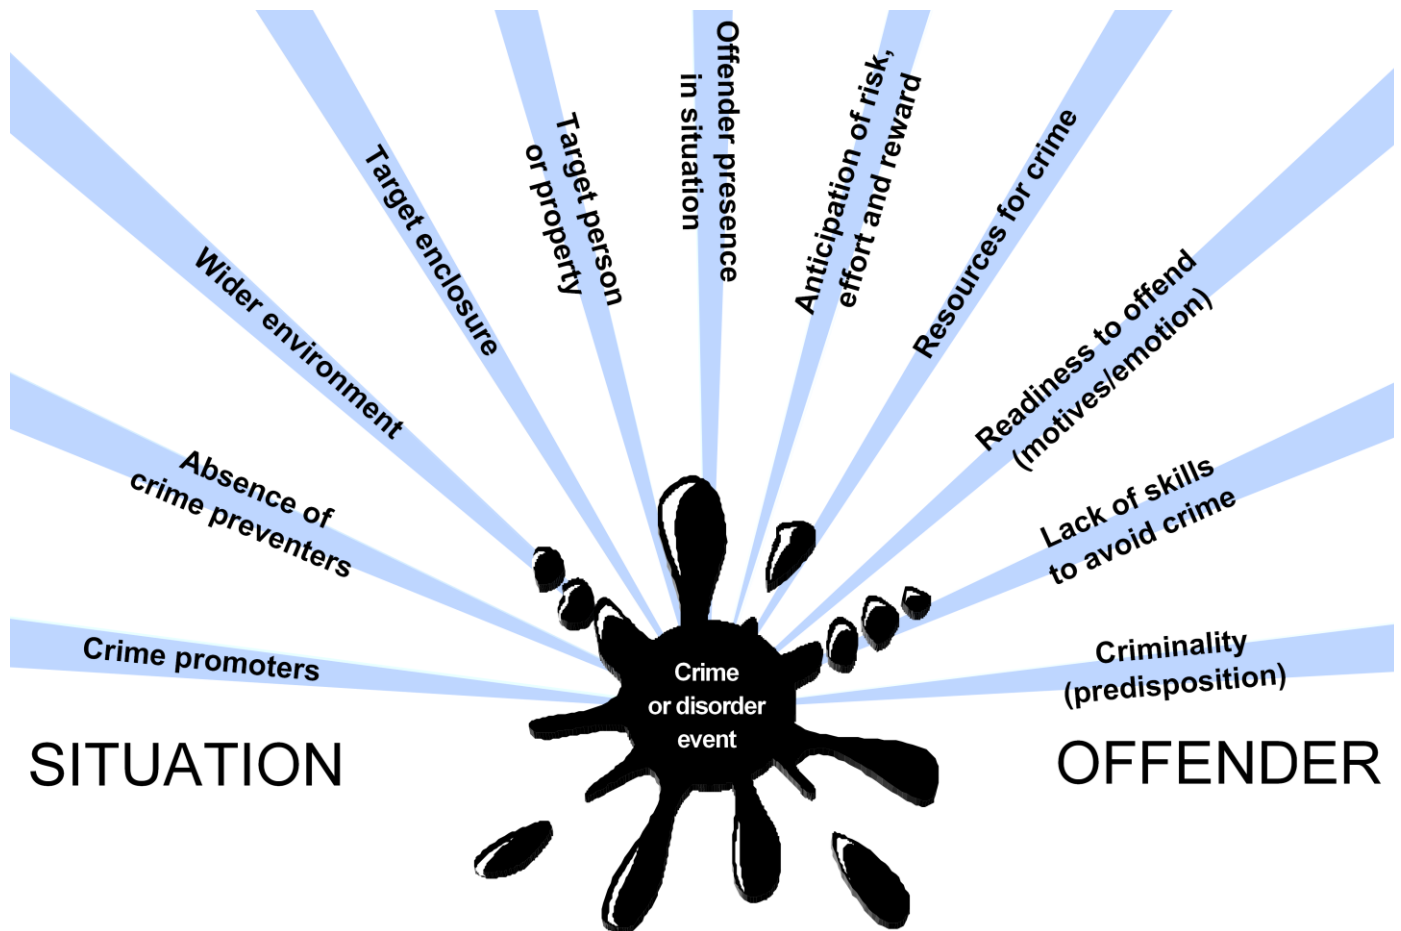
Crime promoters

Absence of crime preventers

Wider environment

Target enclosure

Target person or property

Offender presence in situation

Anticipation of risk, effort and reward

Resources for crime

Readiness to offend (motives/emotion)

Lack of skills to avoid crime

Criminality (predisposition)

Crime or disorder event

SITUATION

OFFENDER